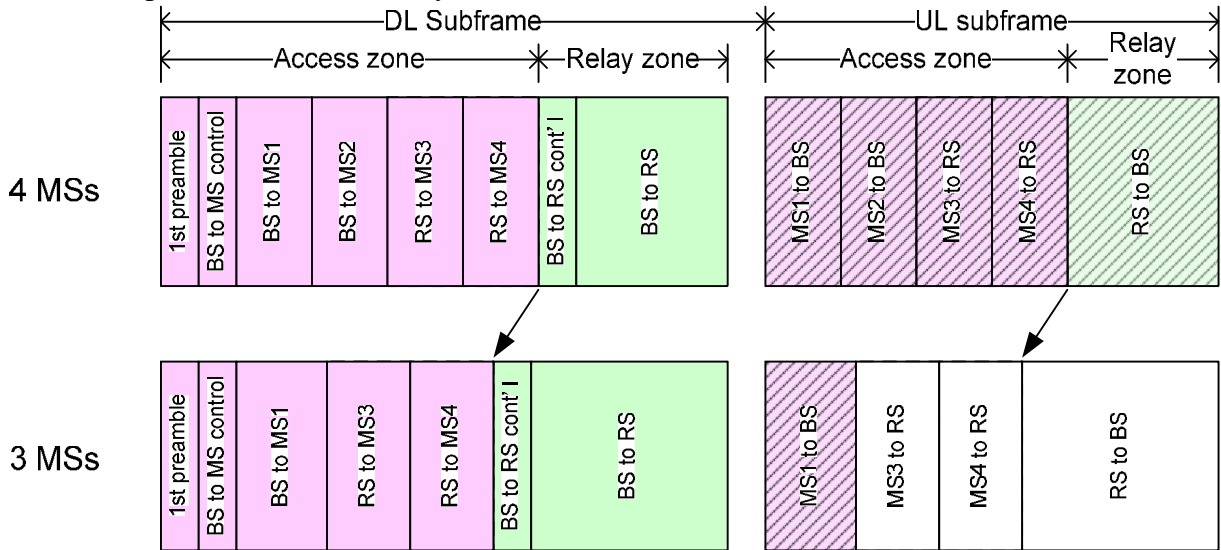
DL Subframe
Access zone
Relay zone
UL subframe
Access zone
Relay zone

4 MSs
1st preamble
BS to MS control
BS to MS1
BS to MS2
RS to MS3
RS to MS4
BS to RS cont' l
BS to RS
MS1 to BS
MS2 to BS
MS3 to RS
MS4 to RS
RS to BS

3 MSs
1st preamble
BS to MS control
BS to MS1
RS to MS3
RS to MS4
BS to RS cont' l
BS to RS
MS1 to BS
MS3 to RS
MS4 to RS
RS to BS